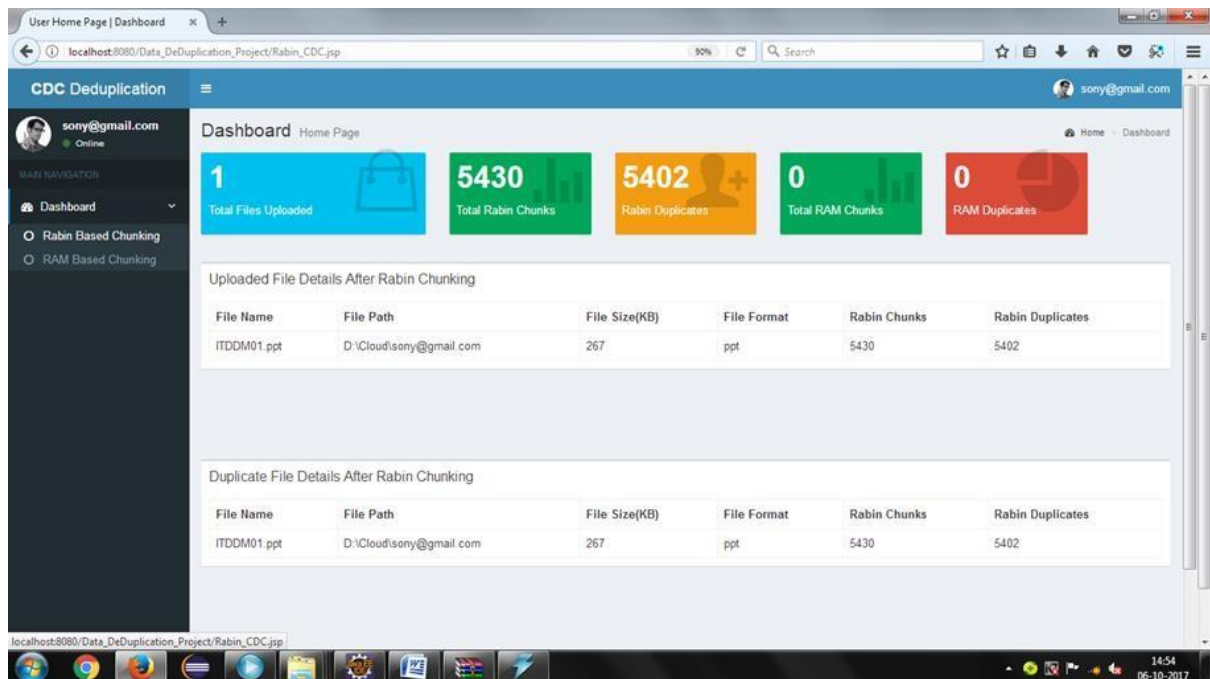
User Home Page | Dashboard

localhost:8080/Data_DeDuplication_Project/Rabin_CDC.jsp

90%

Search

CDC Deduplication

sony@gmail.com

sony@gmail.com
Online

MAIN NAVIGATION

Dashboard

Rabin Based Chunking

RAM Based Chunking

Dashboard Home Page

Home > Dashboard

1
Total Files Uploaded

5430
Total Rabin Chunks

5402
Rabin Duplicates

0
Total RAM Chunks

0
RAM Duplicates

Uploaded File Details After Rabin Chunking

| File Name | File Path | File Size(KB) | File Format | Rabin Chunks | Rabin Duplicates |
|---|---|---|---|---|---|
| ITDDM01.ppt | D:\Cloud\sony@gmail.com | 267 | ppt | 5430 | 5402 |

Duplicate File Details After Rabin Chunking

| File Name | File Path | File Size(KB) | File Format | Rabin Chunks | Rabin Duplicates |
|---|---|---|---|---|---|
| ITDDM01.ppt | D:\Cloud\sony@gmail.com | 267 | ppt | 5430 | 5402 |

localhost:8080/Data_DeDuplication_Project/Rabin_CDC.jsp

14:54
06-10-2017